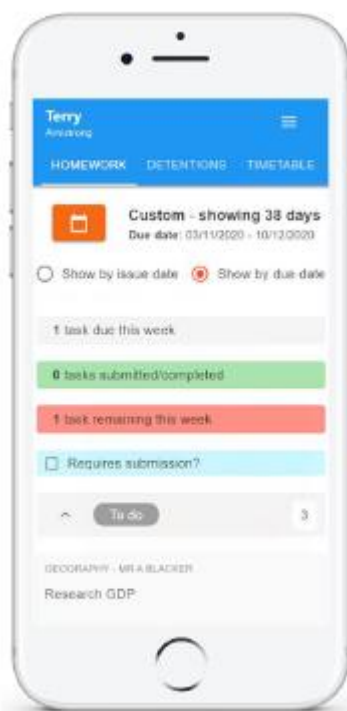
Terry
Armstrong

HOMEWORK DETENTIONS TIMETABLE

Custom - showing 38 days
Due date: 03/11/2020 - 10/12/2020

Show by issue date Show by due date

1 task due this week

0 tasks submitted/completed

1 task remaining this week

Requires submission?

To do 3

GEOGRAPHY - MR A BLACKER

Research GDP